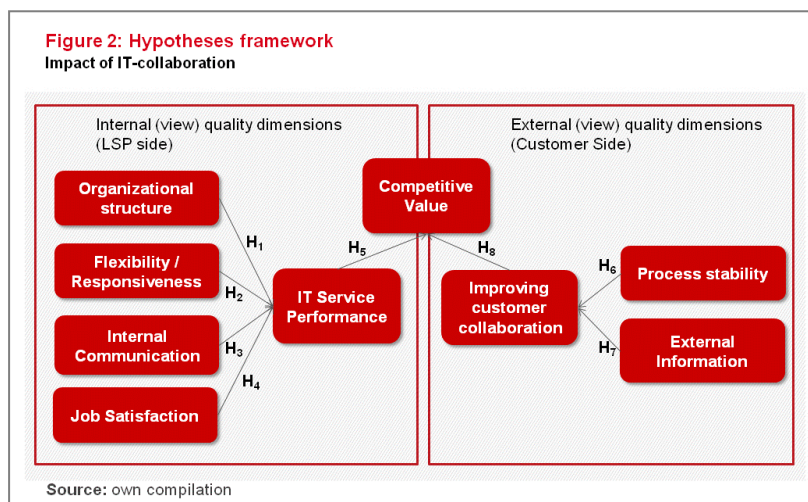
Figure 2: Hypotheses framework
Impact of IT-collaboration

Internal (view) quality dimensions (LSP side)

Organizational structure

Flexibility / Responsiveness

Internal Communication

Job Satisfaction

$H_1$

$H_2$

$H_3$

$H_4$

IT Service Performance

$H_5$

Competitive Value

$H_8$

External (view) quality dimensions (Customer Side)

Improving customer collaboration

$H_6$

$H_7$

Process stability

External Information

Source: own compilation